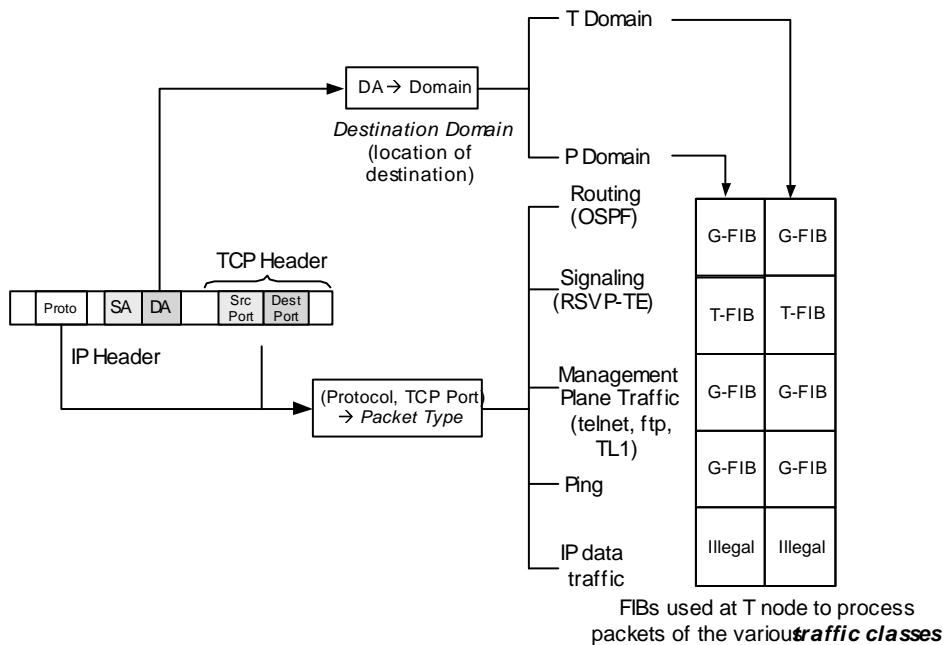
T Domain

DA → Domain

*Destination Domain* (location of destination)

P Domain

Routing (OSPF)

| G-FIB | G-FIB |
|---|---|
| T-FIB | T-FIB |
| G-FIB | G-FIB |
| G-FIB | G-FIB |
| Illegal | Illegal |

TCP Header

Proto SA DA Src Port Dest Port

IP Header

Signaling (RSVP-TE)

(Protocol, TCP Port) → *Packet Type*

Management Plane Traffic (telnet, ftp, TL1)

Ping

IP data traffic

FIBs used at T node to process packets of the various ***traffic classes***